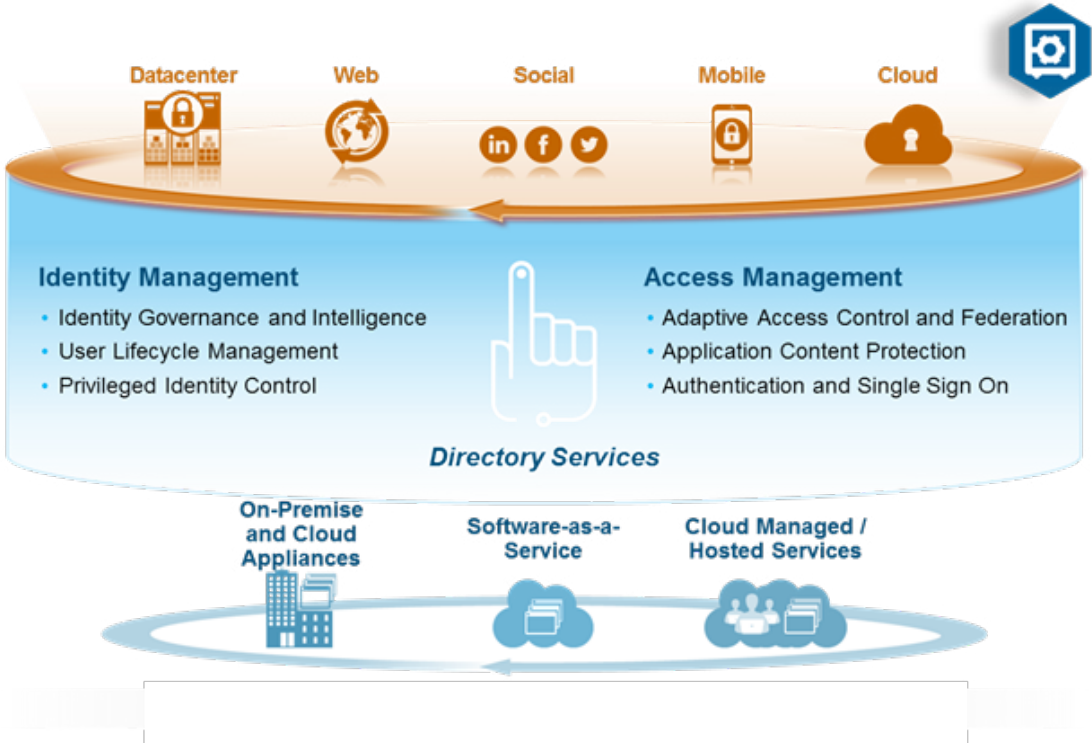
Datacenter

Web

Social

Mobile

Cloud

Identity Management

• Identity Governance and Intelligence
• User Lifecycle Management
• Privileged Identity Control

Access Management

• Adaptive Access Control and Federation
• Application Content Protection
• Authentication and Single Sign On

Directory Services

On-Premise and Cloud Appliances

Software-as-a-Service

Cloud Managed / Hosted Services